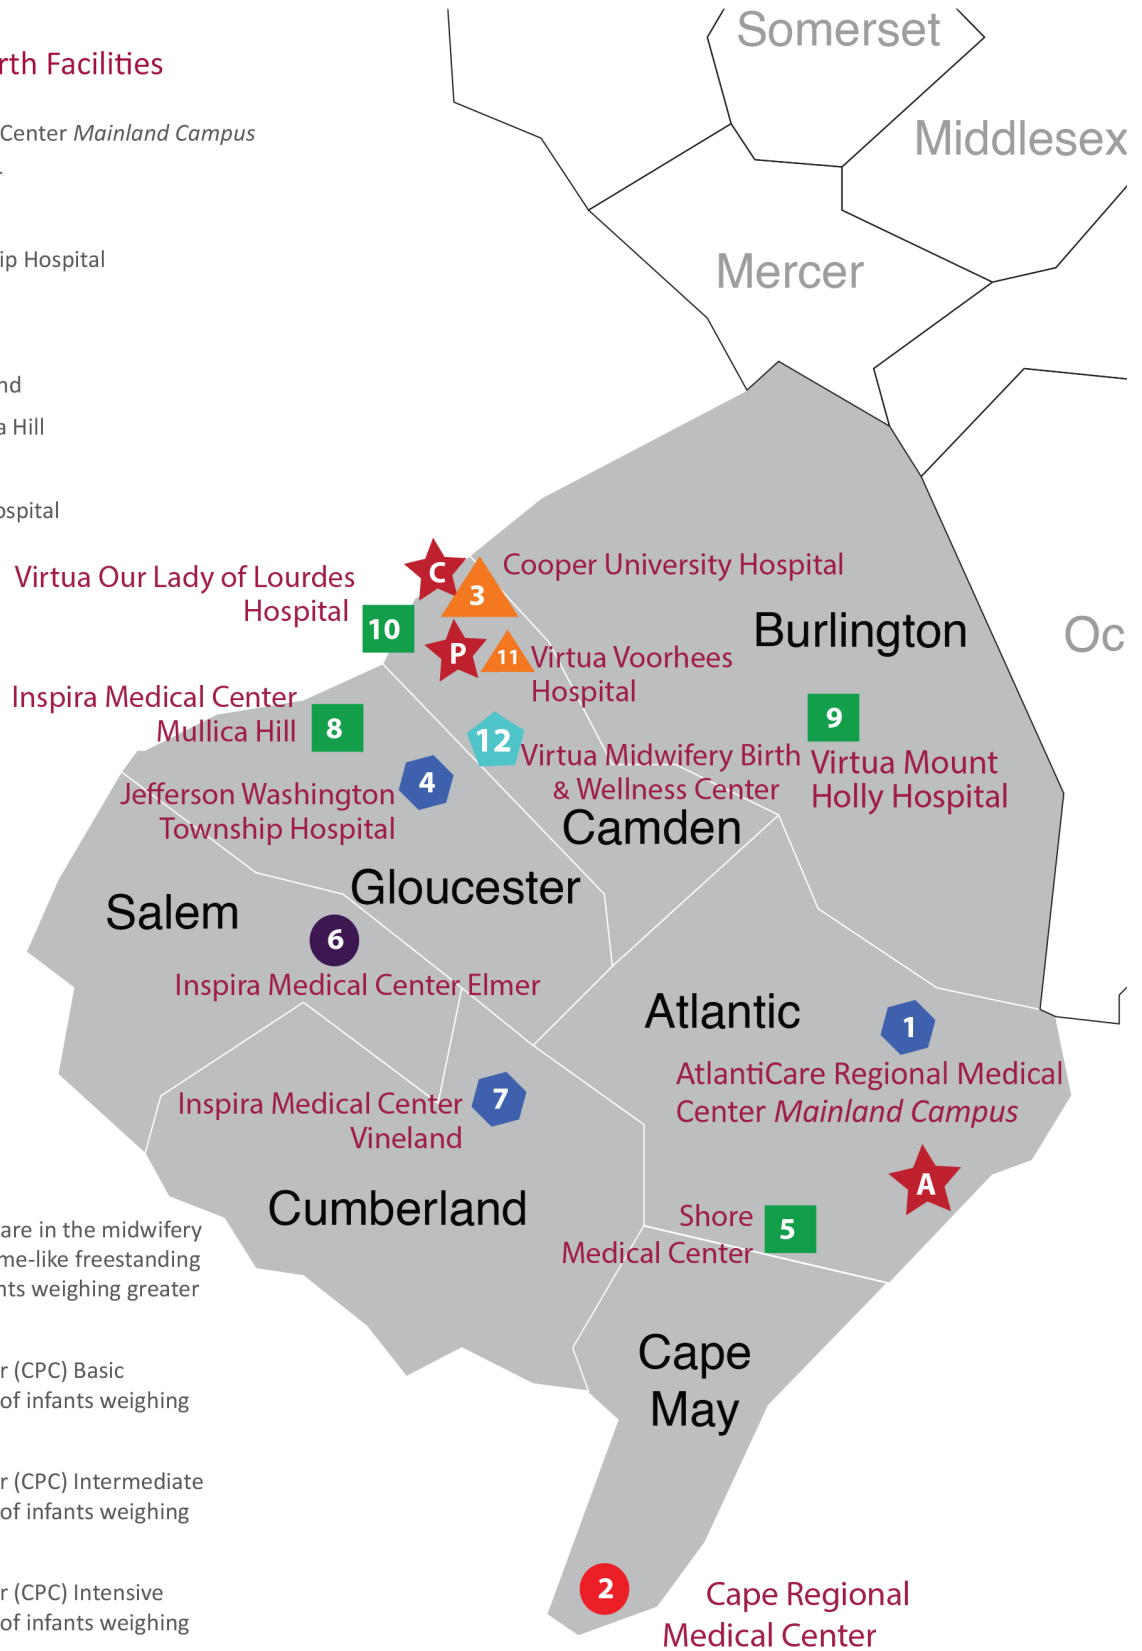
rth Facilities

Center *Mainland Campus*

ip Hospital

nd

a Hill

ospital

are in the midwifery
me-like freestanding
nts weighing greater

r (CPC) Basic
of infants weighing

r (CPC) Intermediate
of infants weighing

r (CPC) Intensive
of infants weighing

Somerset

Middlesex

Mercer

Oc

Burlington

Camden

Gloucester

Salem

Atlantic

Cumberland

Cape May

C

3

Cooper University Hospital

Virtua Our Lady of Lourdes Hospital

10

P

11

Virtua Voorhees Hospital

Inspira Medical Center Mullica Hill

8

9

12

Virtua Midwifery Birth & Wellness Center

Virtua Mount Holly Hospital

Jefferson Washington Township Hospital

4

6

Inspira Medical Center Elmer

1

AtlantiCare Regional Medical Center *Mainland Campus*

Inspira Medical Center Vineland

7

A

Shore Medical Center

5

2

Cape Regional Medical Center